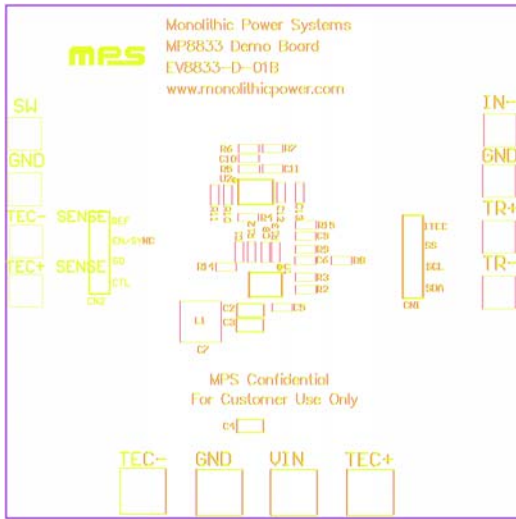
MPS

Monolithic Power Systems
MP8833 Demo Board
EV8833-D-01B
www.monolithicpower.com

SW
GND
TEC-
TEC+

SENSE
SENSE

REF
EN/SYNC
SD
CTL

CN2

R6 R7
C10
D5 C11
U2

R11 R12 R14 C12 C13

R15
C3
R9
R10
C6 D8

R4
L2
R5
R3
R2

C2 C5
C3
L1

C7

ITEC
SS
SCL
SDA

CN1

IN-
GND
TR+
TR-

MPS Confidential
For Customer Use Only

C4

TEC-
GND
VIN
TEC+